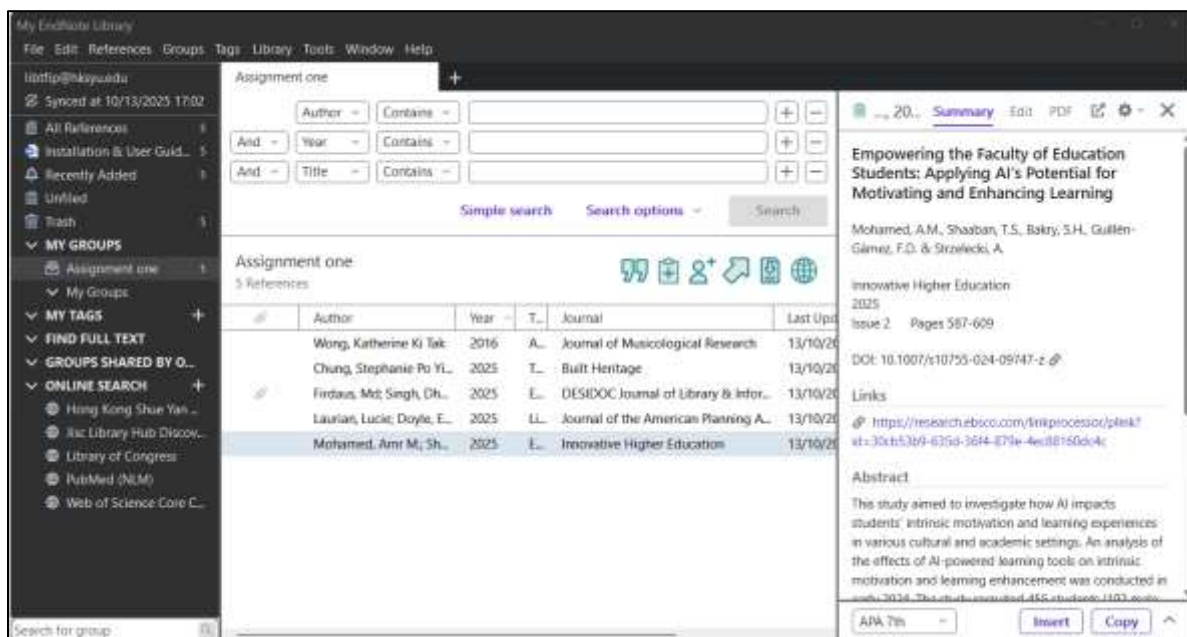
My EndNote Library

File Edit References Groups Tags Library Tools Window Help

libtfip@hksyu.edu
Synced at 10/13/2025 17:02
All References 5
Installation & User Guid... 5
Recently Added 5
Unfiled
Trash 5
MY GROUPS
Assignment one 5
My Groups
MY TAGS +
FIND FULL TEXT
GROUPS SHARED BY O...
ONLINE SEARCH +
Hong Kong Shue Yan ...
Jisc Library Hub Discov...
Library of Congress
PubMed (NLM)
Web of Science Core C...
Search for group

Assignment one +

Author Contains
And Year Contains
And Title Contains

Simple search Search options Search

Assignment one
5 References

| | Author | Year | T... | Journal | Last Upd |
|---|---|---|---|---|---|
| | Wong, Katherine Ki Tak | 2016 | A... | Journal of Musicological Research | 13/10/2 |
| | Chung, Stephanie Po Yi... | 2025 | T... | Built Heritage | 13/10/2 |
| | Firdaus, Md; Singh, Dh... | 2025 | E... | DESIDOC Journal of Library & Infor... | 13/10/2 |
| | Laurian, Lucie; Doyle, E... | 2025 | Li... | Journal of the American Planning A... | 13/10/2 |
| | Mohamed, Amr M.; Sh... | 2025 | E... | Innovative Higher Education | 13/10/2 |

... 20... Summary Edit PDF

Empowering the Faculty of Education Students: Applying AI's Potential for Motivating and Enhancing Learning

Mohamed, A.M., Shaaban, T.S., Bakry, S.H., Guillén-Gámez, F.D. & Strzelecki, A.

Innovative Higher Education
2025
Issue 2 Pages 587-609

DOI: 10.1007/s10755-024-09747-z

Links
https://research.ebsco.com/linkprocessor/plink?id=30cb53b9-635d-36f4-879e-4ec88160dc4c

Abstract
This study aimed to investigate how AI impacts students' intrinsic motivation and learning experiences in various cultural and academic settings. An analysis of the effects of AI-powered learning tools on intrinsic motivation and learning enhancement was conducted in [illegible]

APA 7th Insert Copy